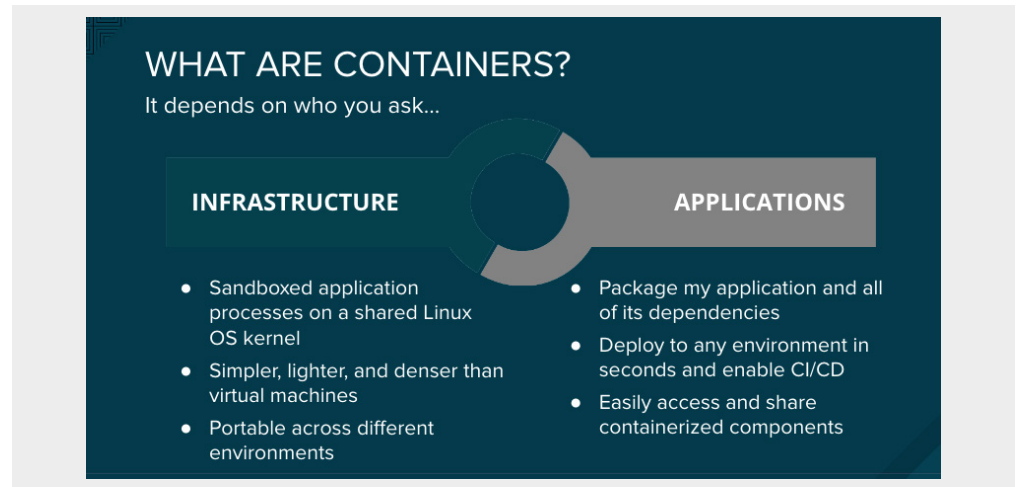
WHAT ARE CONTAINERS?

It depends on who you ask...

INFRASTRUCTURE

APPLICATIONS

- Sandboxed application processes on a shared Linux OS kernel
- Simpler, lighter, and denser than virtual machines
- Portable across different environments

- Package my application and all of its dependencies
- Deploy to any environment in seconds and enable CI/CD
- Easily access and share containerized components